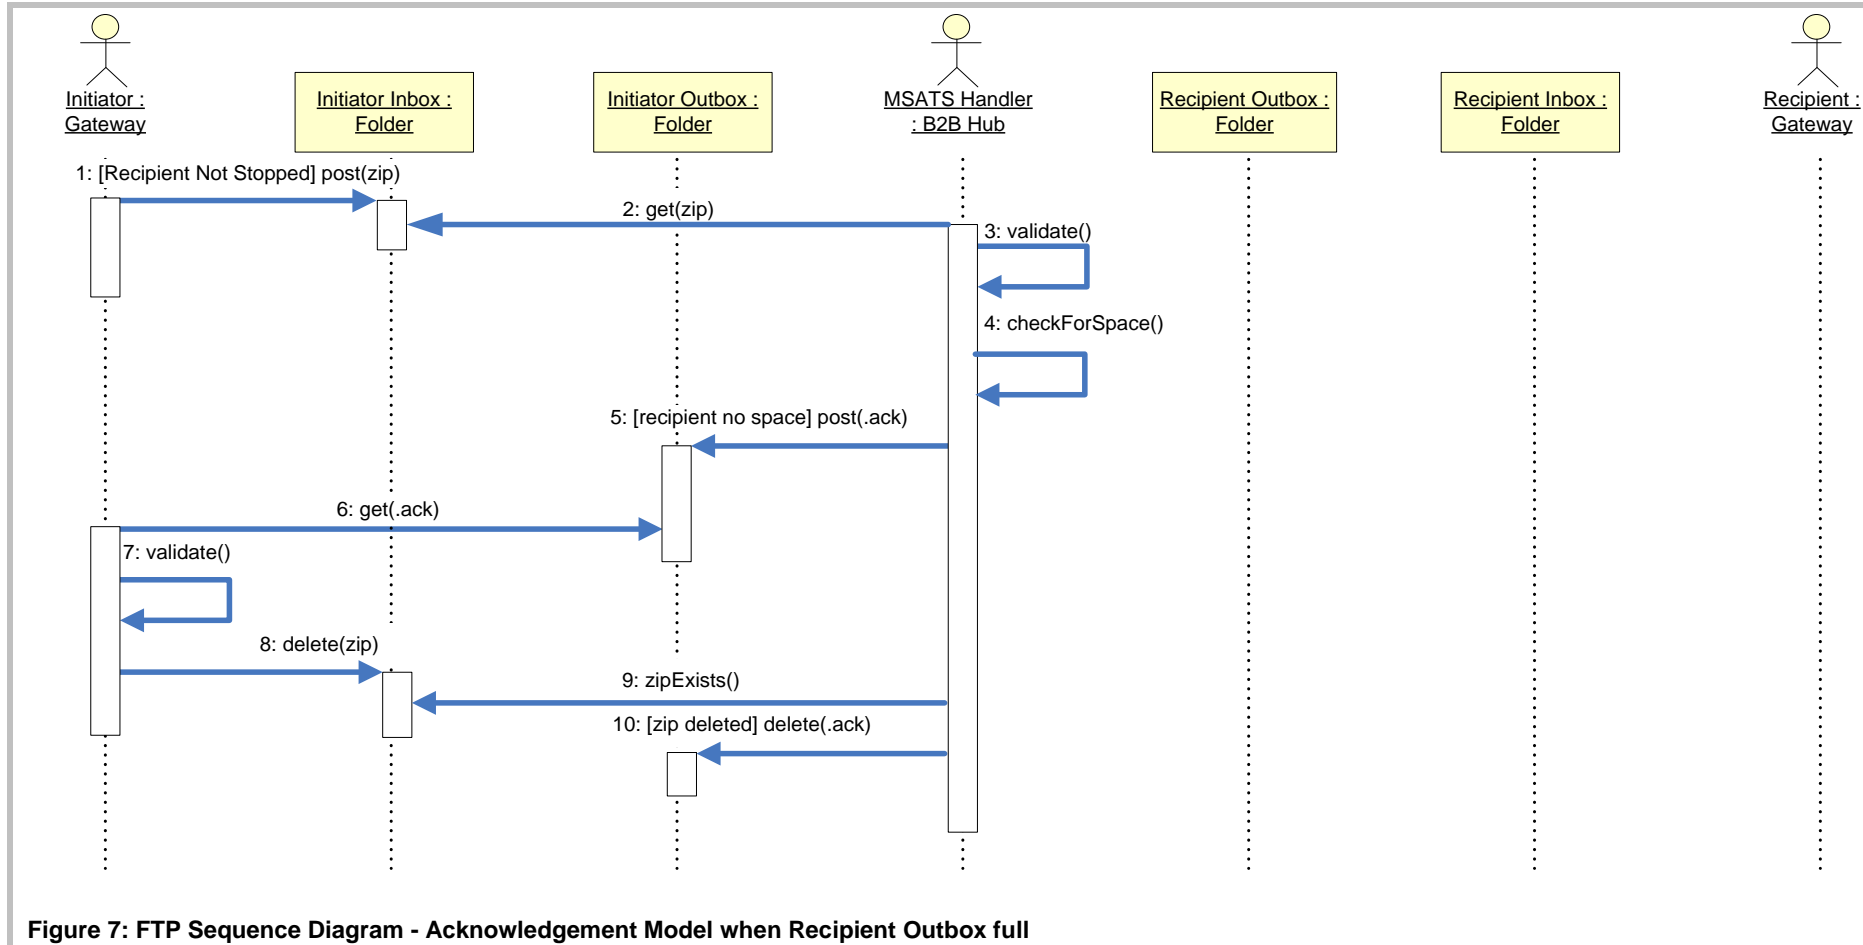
Initiator : Gateway

Initiator Inbox : Folder

Initiator Outbox : Folder

MSATS Handler : B2B Hub

Recipient Outbox : Folder

Recipient Inbox : Folder

Recipient : Gateway

1: [Recipient Not Stopped] post(zip)

2: get(zip)

3: validate()

4: checkForSpace()

5: [recipient no space] post(.ack)

6: get(.ack)

7: validate()

8: delete(zip)

9: zipExists()

10: [zip deleted] delete(.ack)

Figure 7: FTP Sequence Diagram - Acknowledgement Model when Recipient Outbox full